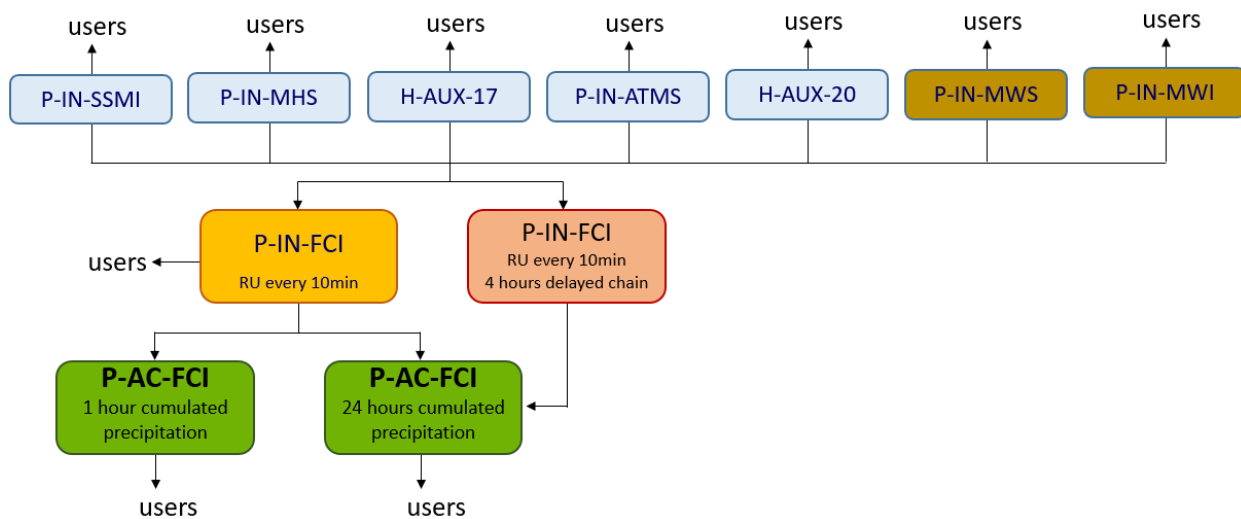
users users users users users users users

P-IN-SSMI P-IN-MHS H-AUX-17 P-IN-ATMS H-AUX-20 P-IN-MWS P-IN-MWI

users

P-IN-FCI
RU every 10min

P-IN-FCI
RU every 10min
4 hours delayed chain

P-AC-FCI
1 hour cumulated precipitation

P-AC-FCI
24 hours cumulated precipitation

users users